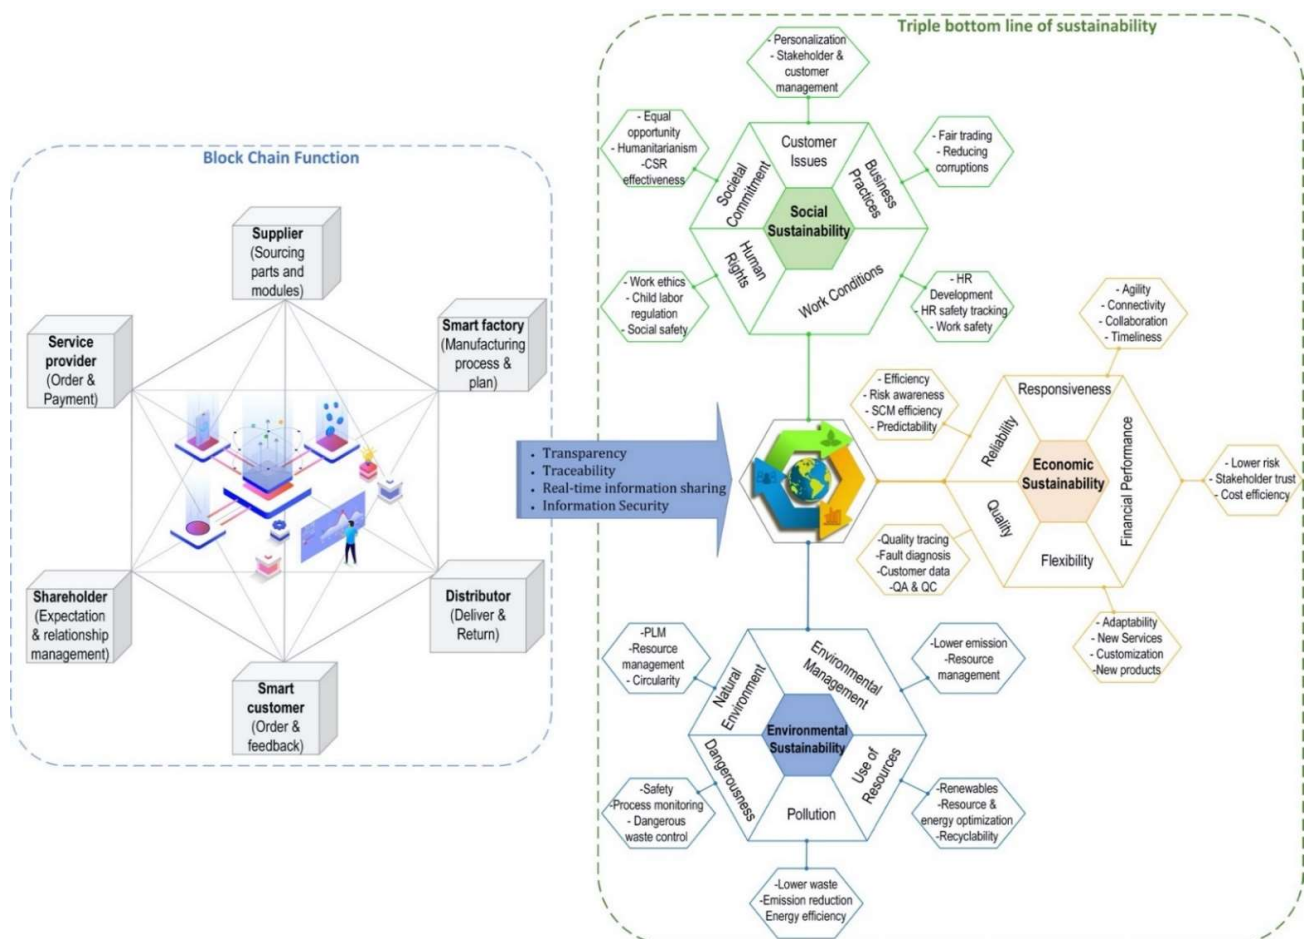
Block Chain Function

Supplier
(Sourcing parts and modules)

Service provider
(Order & Payment)

Smart factory
(Manufacturing process & plan)

Shareholder
(Expectation & relationship management)

Distributor
(Deliver & Return)

Smart customer
(Order & feedback)

• Transparency
• Traceability
• Real-time information sharing
• Information Security

Triple bottom line of sustainability

- Personalization
- Stakeholder & customer management

- Equal opportunity
- Humanitarianism
-CSR effectiveness

- Fair trading
- Reducing corruptions

Customer Issues
Societal Commitment
Business Practices
Social Sustainability
Human Rights
Work Conditions

- Work ethics
- Child labor regulation
- Social safety

- HR Development
- HR safety tracking
- Work safety

- Agility
- Connectivity
- Collaboration
- Timeliness

- Efficiency
- Risk awareness
- SCM efficiency
- Predictability

Responsiveness
Reliability
Economic Sustainability
Financial Performance
Quality
Flexibility

- Lower risk
- Stakeholder trust
- Cost efficiency

-Quality tracing
-Fault diagnosis
-Customer data
-QA & QC

- Adaptability
- New Services
- Customization
-New products

-PLM
-Resource management
- Circularity

-Lower emission
-Resource management

Natural Environment
Environmental Management
Environmental Sustainability
Dangerousness
Use of Resources
Pollution

-Safety
-Process monitoring
- Dangerous waste control

-Renewables
-Resource & energy optimization
-Recyclability

-Lower waste
-Emission reduction
Energy efficiency